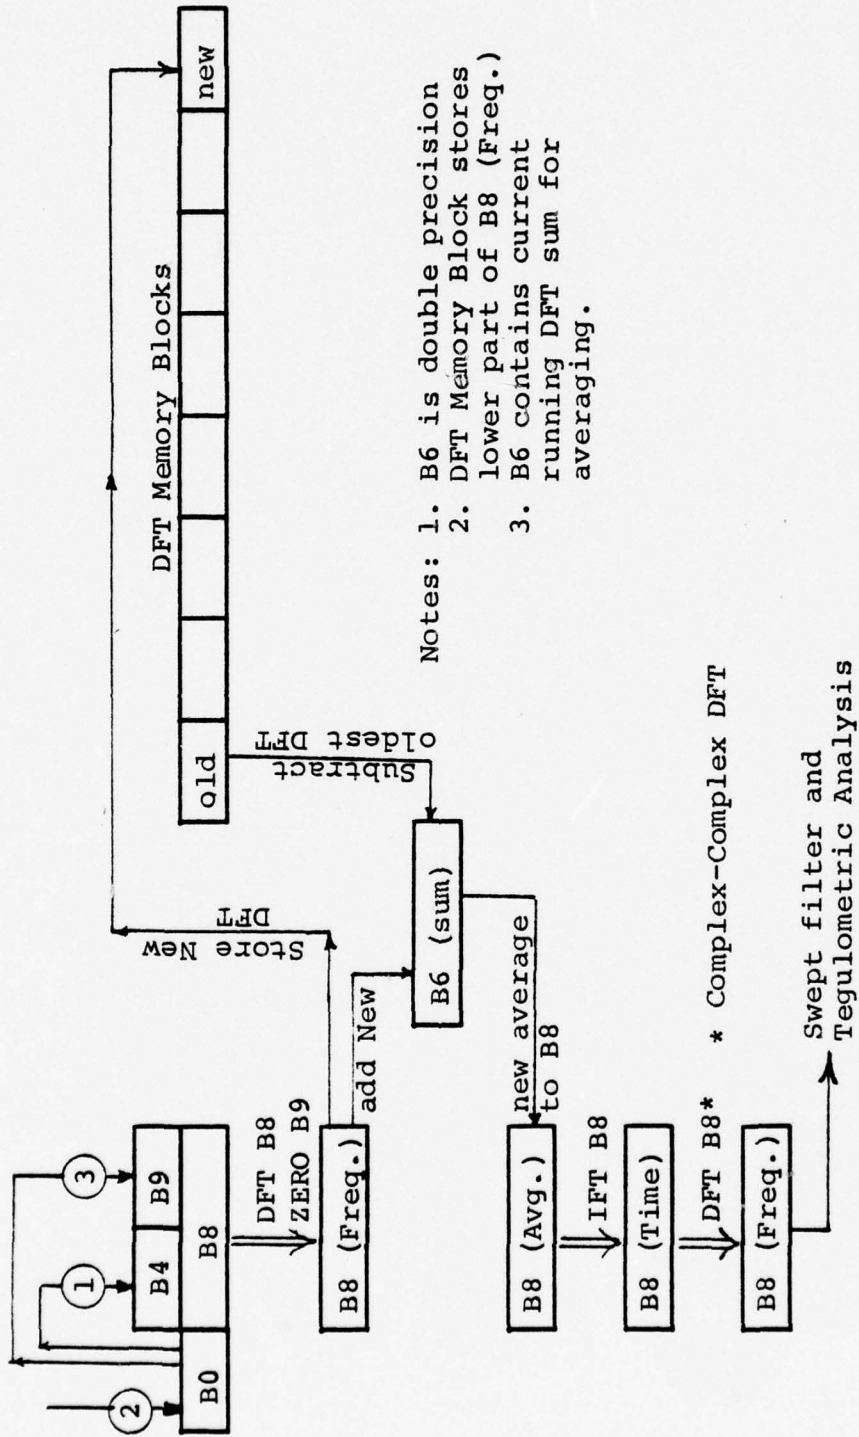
DFT Memory Blocks

old

new

Notes: 1. B6 is double precision
2. DFT Memory Block stores lower part of B8 (Freq.)
3. B6 contains current running DFT sum for averaging.

* Complex-Complex DFT

2

B0

1

B4

3

B9

B8

DFT B8
ZERO B9

B8 (Freq.)

Store New DFT

add New

B6 (sum)

Subtract oldest DFT

new average to B8

B8 (Avg.)

IFT B8

B8 (Time)

DFT B8*

B8 (Freq.)

Swept filter and Tegulometric Analysis